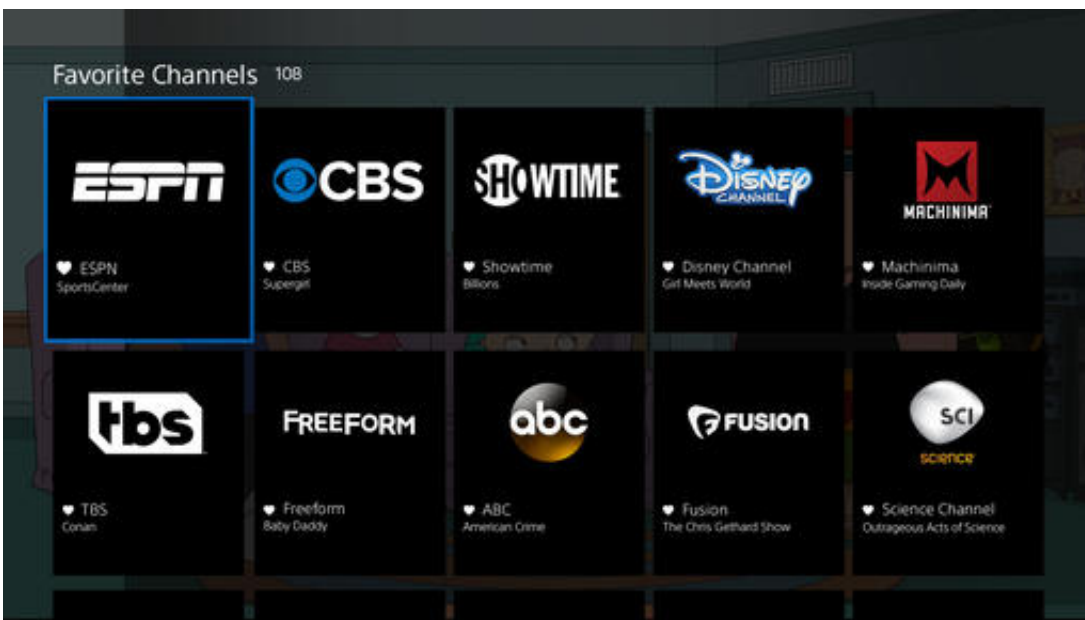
Favorite Channels 108

ESPN

ESPN
SportsCenter

CBS

CBS
Supergirl

SHOWTIME

Showtime
Billions

Disney CHANNEL

Disney Channel
Girl Meets World

MACHINIMA

Machinima
Inside Gaming Daily

tbs

TBS
Conan

FREEFORM

Freeform
Baby Daddy

abc

ABC
American Crime

FUSION

Fusion
The Chris Gethard Show

SCI
science

Science Channel
Outrageous Acts of Science